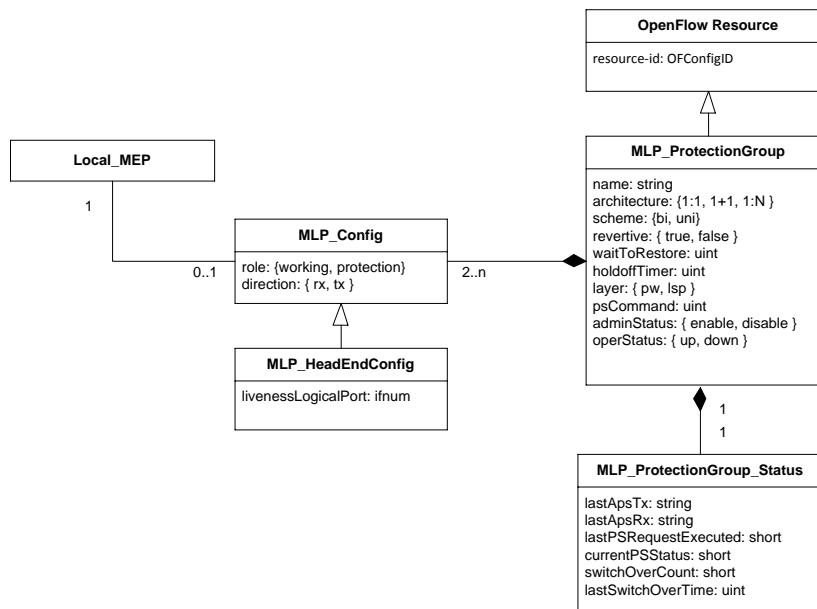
OpenFlow Resource

resource-id: OFConfigID

Local_MEP

1

0..1

MLP_Config

role: {working, protection}
direction: { rx, tx }

2..n

MLP_ProtectionGroup

name: string
architecture: {1:1, 1+1, 1:N }
scheme: {bi, uni}
revertive: { true, false }
waitToRestore: uint
holdoffTimer: uint
layer: { pw, lsp }
psCommand: uint
adminStatus: { enable, disable }
operStatus: { up, down }

MLP_HeadEndConfig

livenessLogicalPort: ifnum

1

1

MLP_ProtectionGroup_Status

lastApsTx: string
lastApsRx: string
lastPSRequestExecuted: short
currentPSStatus: short
switchOverCount: short
lastSwitchOverTime: uint